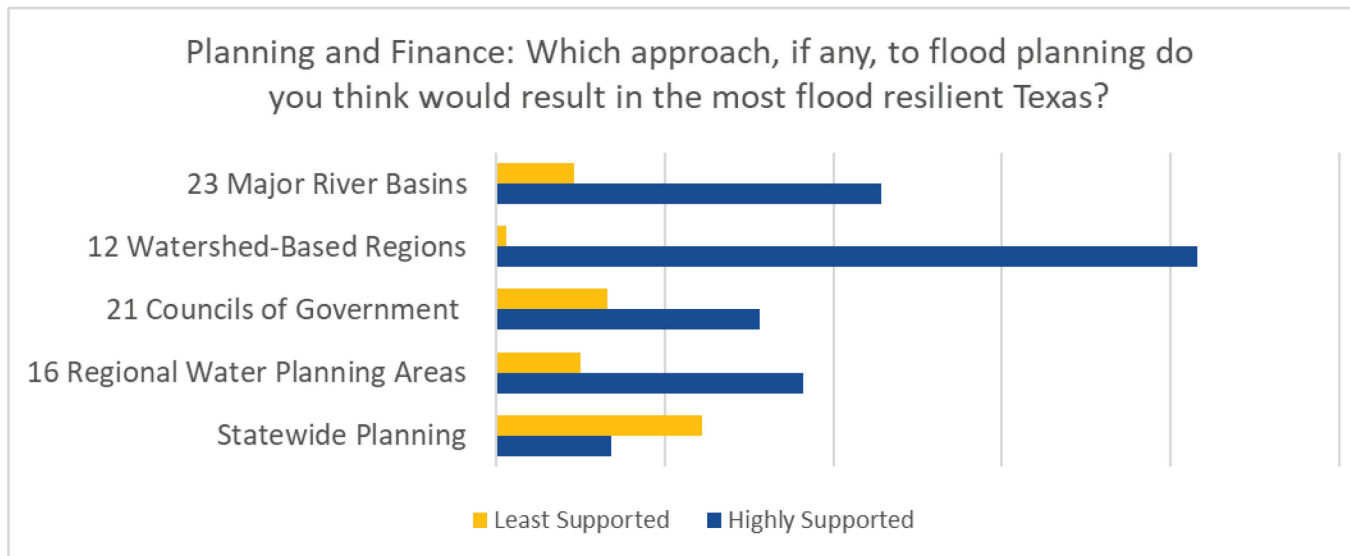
Planning and Finance: Which approach, if any, to flood planning do you think would result in the most flood resilient Texas?

23 Major River Basins
12 Watershed-Based Regions
21 Councils of Government
16 Regional Water Planning Areas
Statewide Planning

Least Supported
Highly Supported